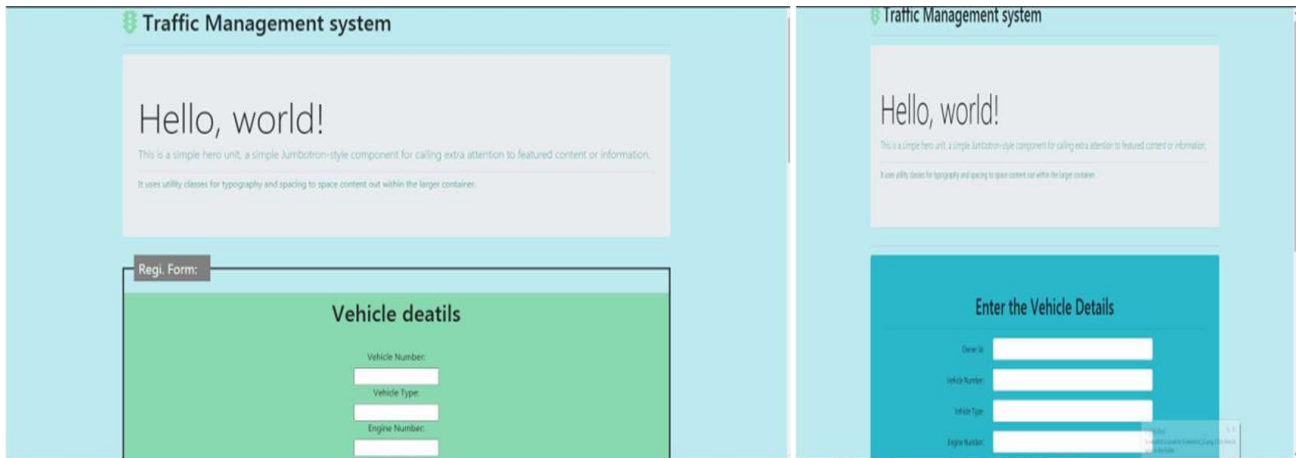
Traffic Management system

Hello, world!

This is a simple hero unit, a simple Jumbotron-style component for calling extra attention to featured content or information.

It uses utility classes for typography and spacing to space content out within the larger container.

Regi. Form:

Vehicle deatils

Vehicle Number:

Vehicle Type:

Engine Number:

Traffic Management system

Hello, world!

This is a simple hero unit, a simple Jumbotron-style component for calling extra attention to featured content or information.

It uses utility classes for typography and spacing to space content out within the larger container.

Enter the Vehicle Details

Owner Id:

Vehicle Number:

Vehicle Type:

Engine Number:

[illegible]